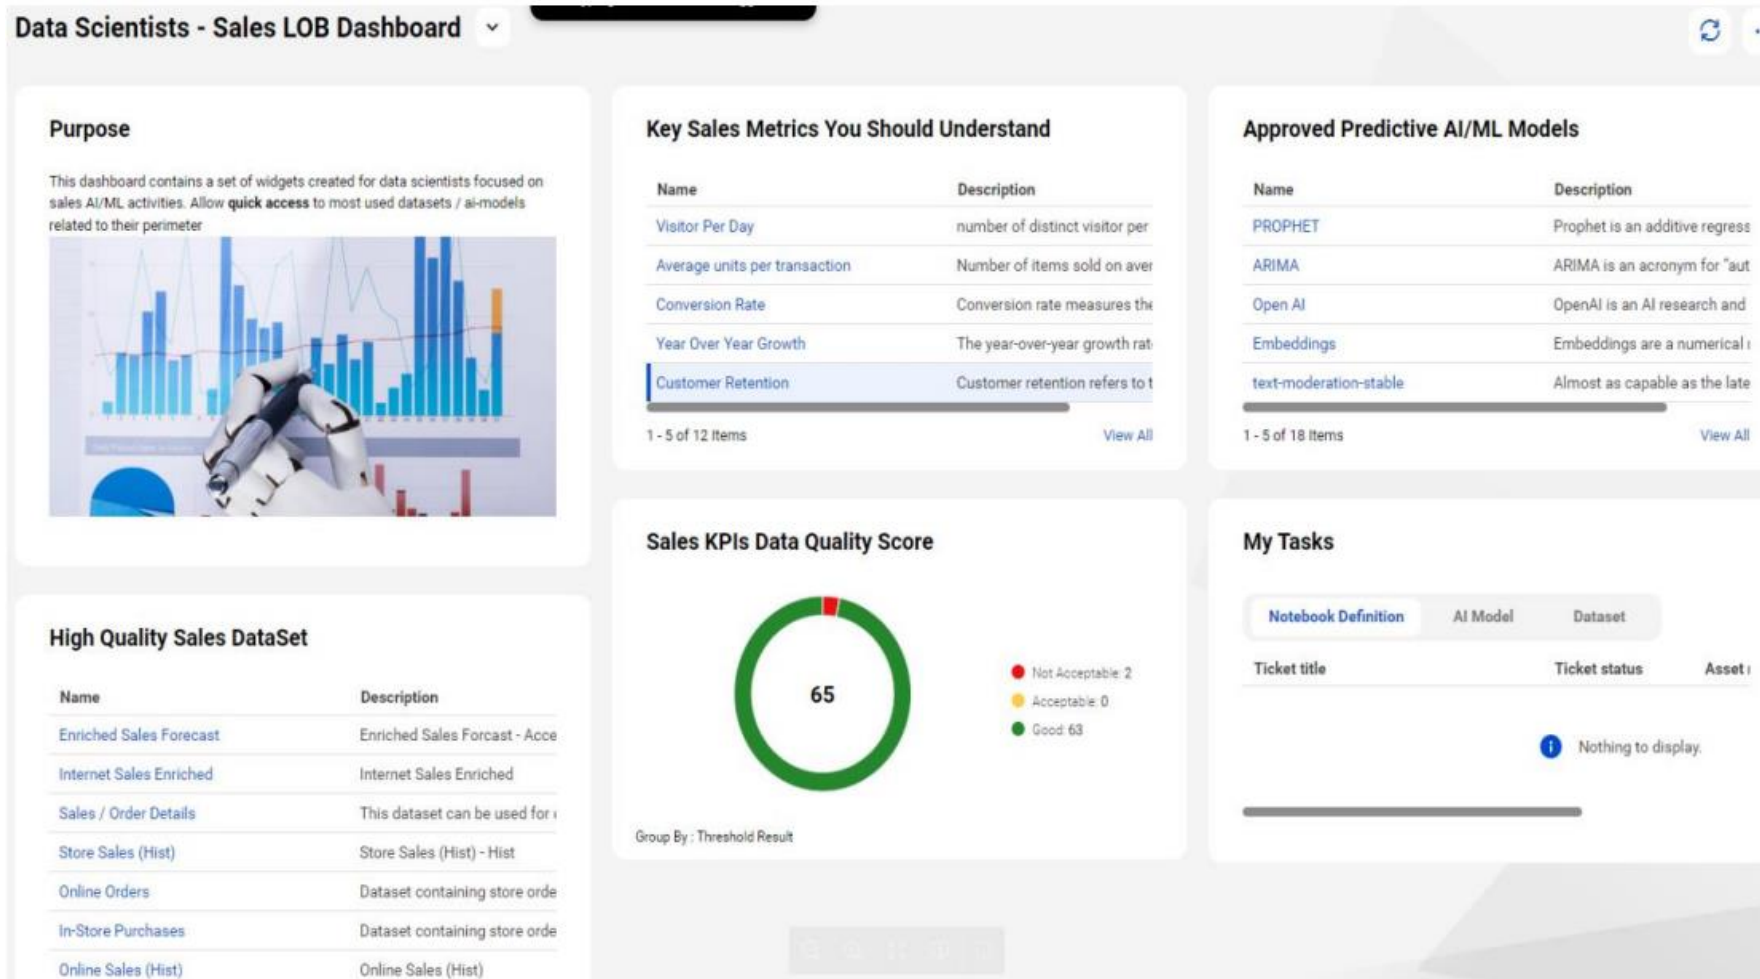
Data Scientists - Sales LOB Dashboard

Purpose

This dashboard contains a set of widgets created for data scientists focused on sales AI/ML activities. Allow **quick access** to most used datasets / ai-models related to their perimeter

Key Sales Metrics You Should Understand

| Name | Description |
|---|---|
| Visitor Per Day | number of distinct visitor per |
| Average units per transaction | Number of items sold on aver |
| Conversion Rate | Conversion rate measures the |
| Year Over Year Growth | The year-over-year growth rat |
| Customer Retention | Customer retention refers to t |

1 - 5 of 12 Items
View All

Approved Predictive AI/ML Models

| Name | Description |
|---|---|
| PROPHET | Prophet is an additive regress |
| ARIMA | ARIMA is an acronym for "aut |
| Open AI | OpenAI is an AI research and |
| Embeddings | Embeddings are a numerical |
| text-moderation-stable | Almost as capable as the late |

1 - 5 of 18 Items
View All

High Quality Sales DataSet

| Name | Description |
|---|---|
| Enriched Sales Forecast | Enriched Sales Forcast - Acce |
| Internet Sales Enriched | Internet Sales Enriched |
| Sales / Order Details | This dataset can be used for |
| Store Sales (Hist) | Store Sales (Hist) - Hist |
| Online Orders | Dataset containing store orde |
| In-Store Purchases | Dataset containing store orde |
| Online Sales (Hist) | Online Sales (Hist) |

Sales KPIs Data Quality Score

65

Not Acceptable: 2
Acceptable: 0
Good: 63

Group By : Threshold Result

My Tasks

Notebook Definition
AI Model
Dataset

| Ticket title | Ticket status | Asset |
|---|---|---|

Nothing to display.